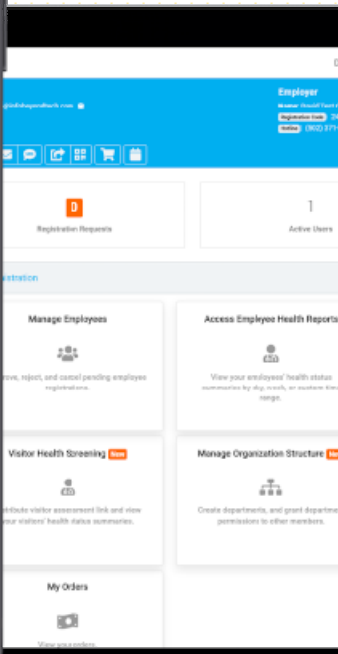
D

@infohuayandtech.com

Employer

Name: Vocali Tech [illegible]

Registration Code 2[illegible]

Hotline (802) 271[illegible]

0

Registration Requests

1

Active Users

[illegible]stration

Manage Employees

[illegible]rove, reject, and cancel pending employee registrations.

Access Employee Health Reports

View your employees' health status summaries by day, week, or custom time range.

Visitor Health Screening New

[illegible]stribute visitor assessment link and view your visitors' health status summaries.

Manage Organization Structure New

Create departments, and grant department permissions to other members.

My Orders

View your orders.